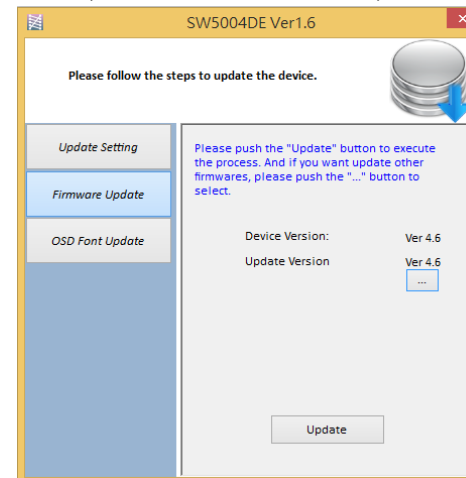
SW5004DE Ver1.6

Please follow the steps to update the device.

Update Setting

Firmware Update

OSD Font Update

Please push the "Update" button to execute the process. And if you want update other firmwares, please push the "..." button to select.

Device Version: Ver 4.6

Update Version Ver 4.6

...

Update